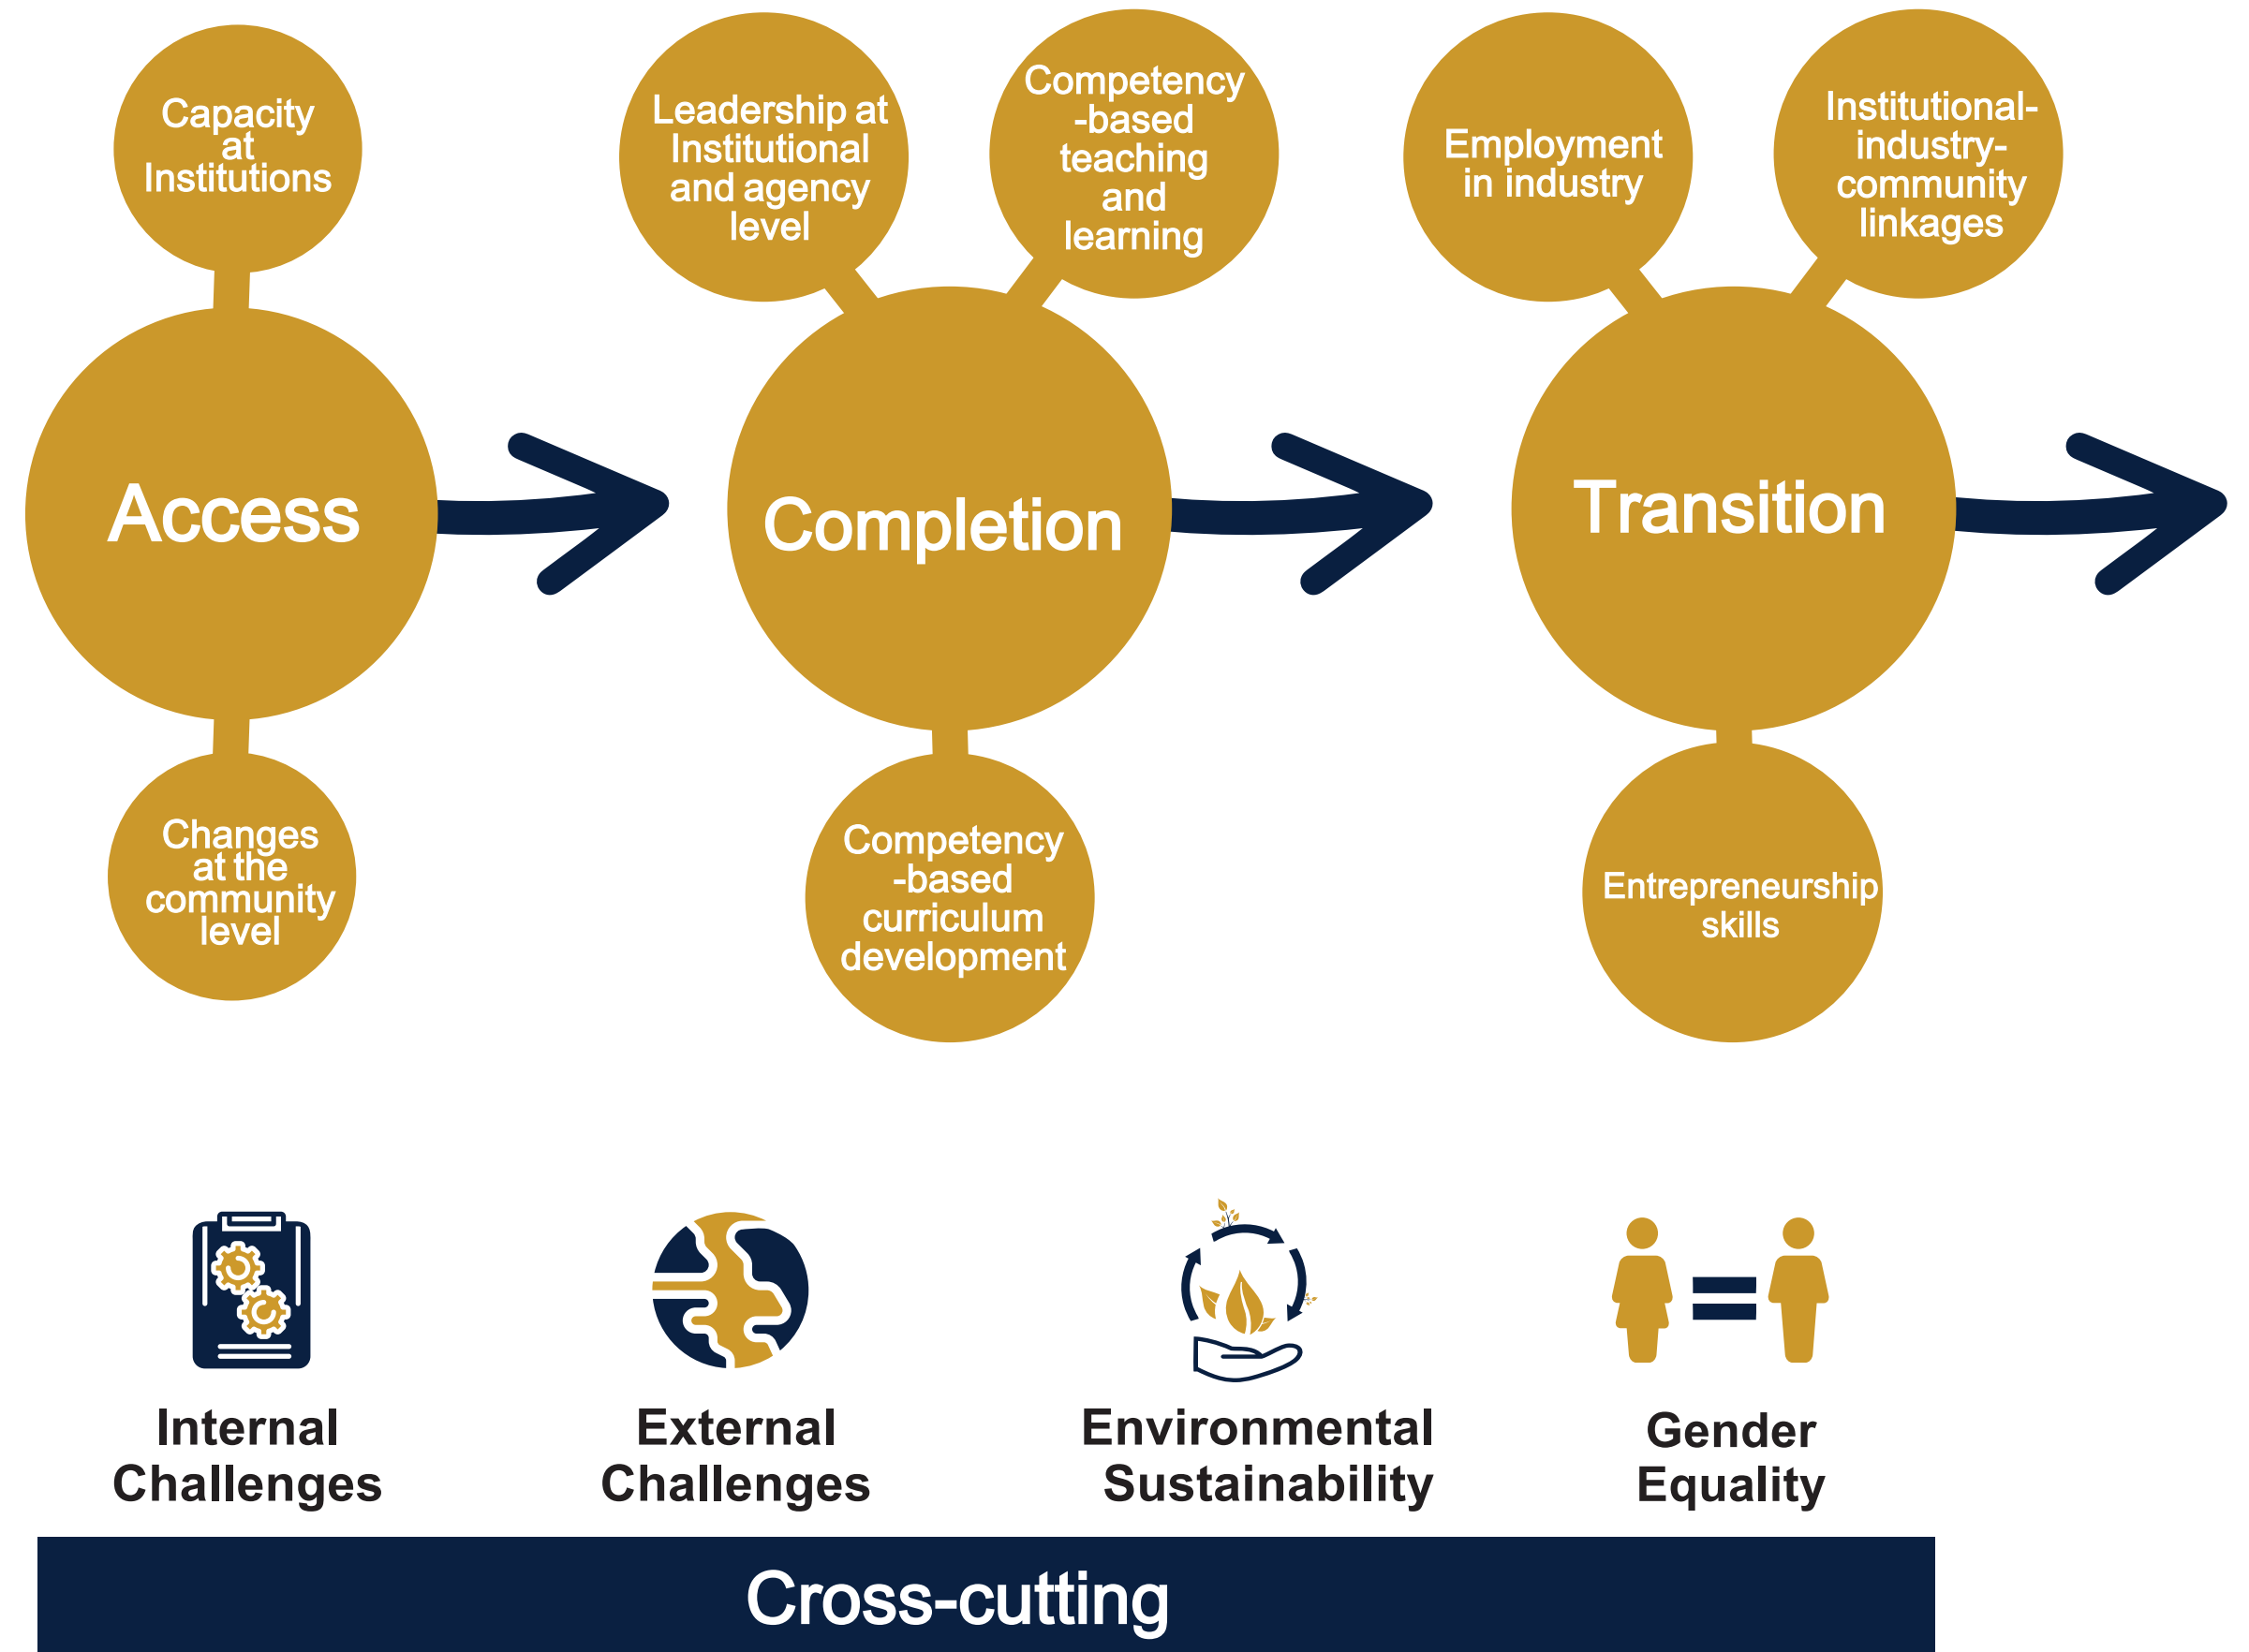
Capacity at Institutions

Access

Changes at the community level

Leadership at Institutional and agency level

Competency -based teaching and learning

Completion

Competency -based curriculum development

Employment in industry

Institutional-industry-community linkages

Transition

Entrepreneurship skills

Internal Challenges

External Challenges

Environmental Sustainability

Gender Equality

Cross-cutting